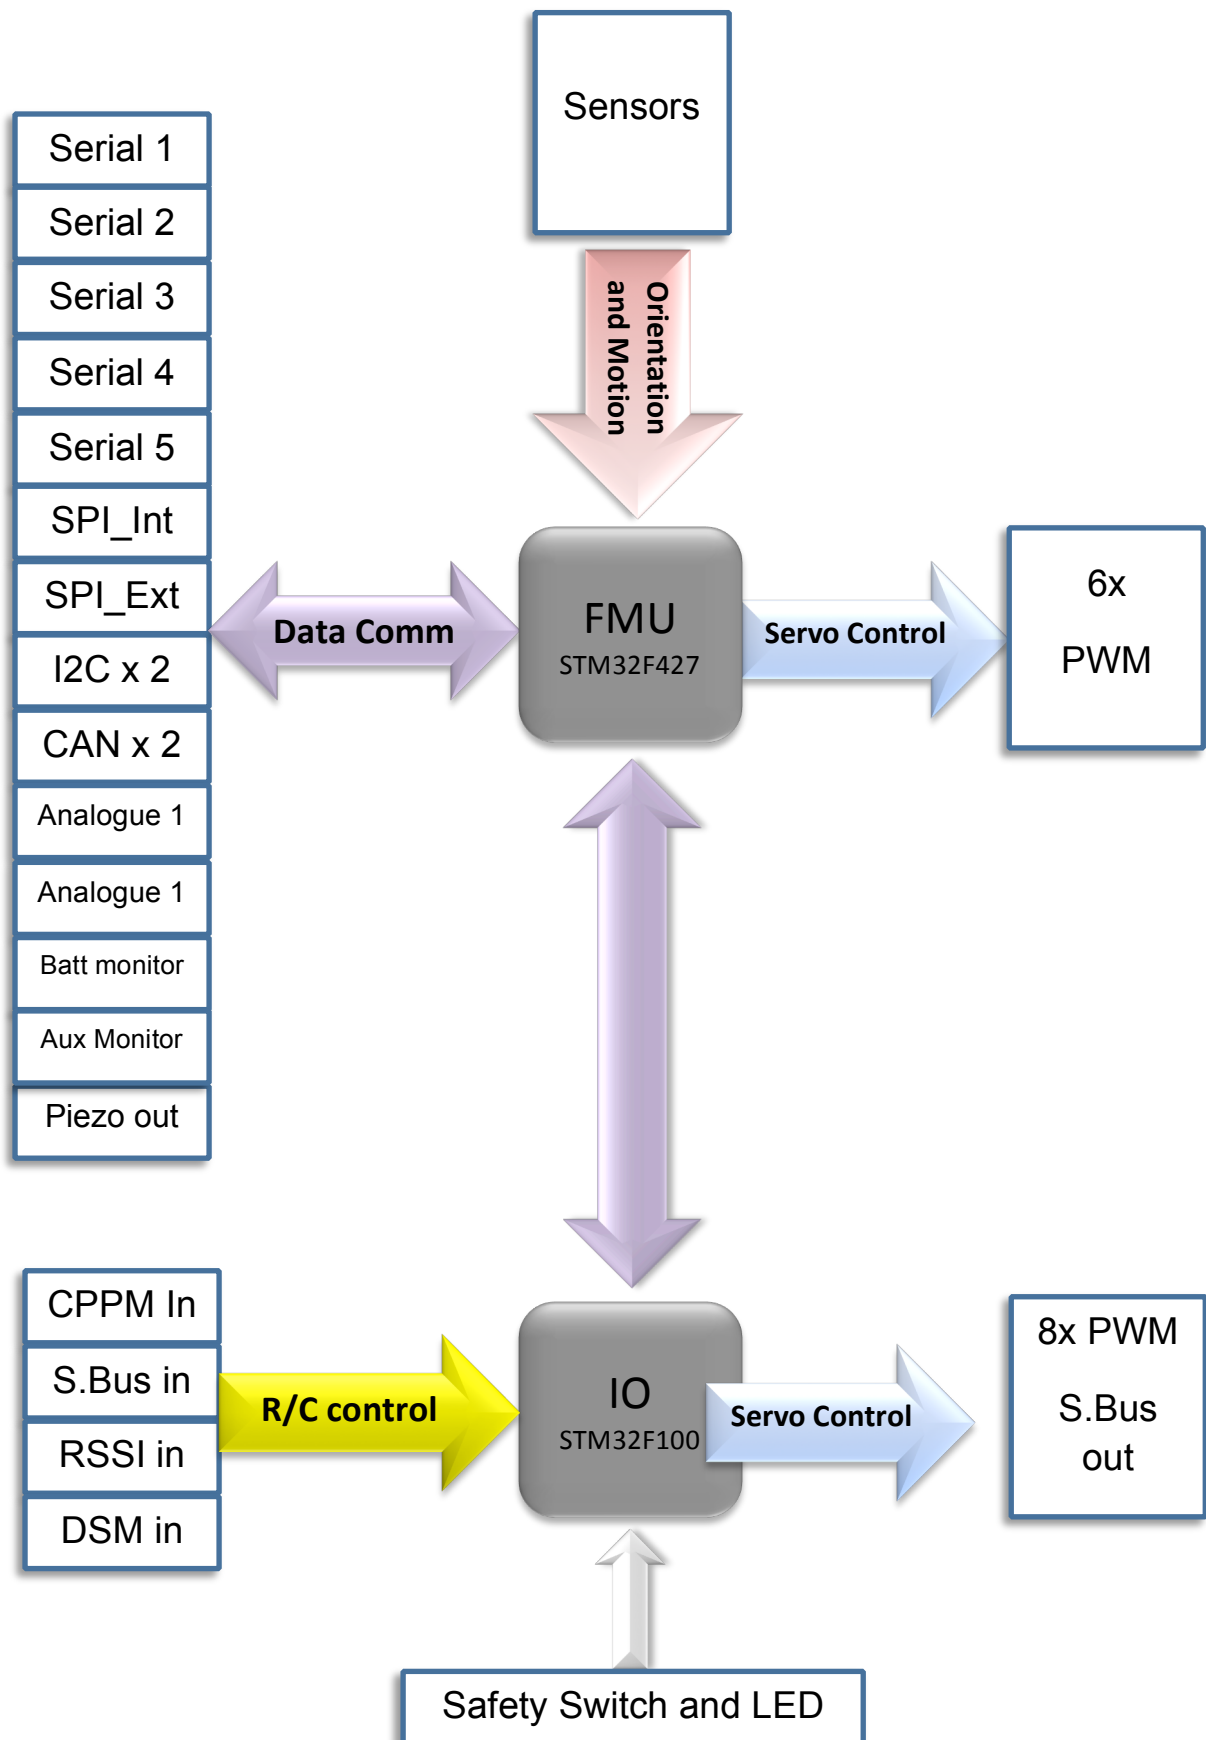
Sensors

Orientation and Motion

Serial 1
Serial 2
Serial 3
Serial 4
Serial 5
SPI_Int
SPI_Ext
I2C x 2
CAN x 2
Analogue 1
Analogue 1
Batt monitor
Aux Monitor
Piezo out

Data Comm

FMU
STM32F427

Servo Control

6x
PWM

CPPM In
S.Bus in
RSSI in
DSM in

R/C control

IO
STM32F100

Servo Control

8x PWM
S.Bus out

Safety Switch and LED